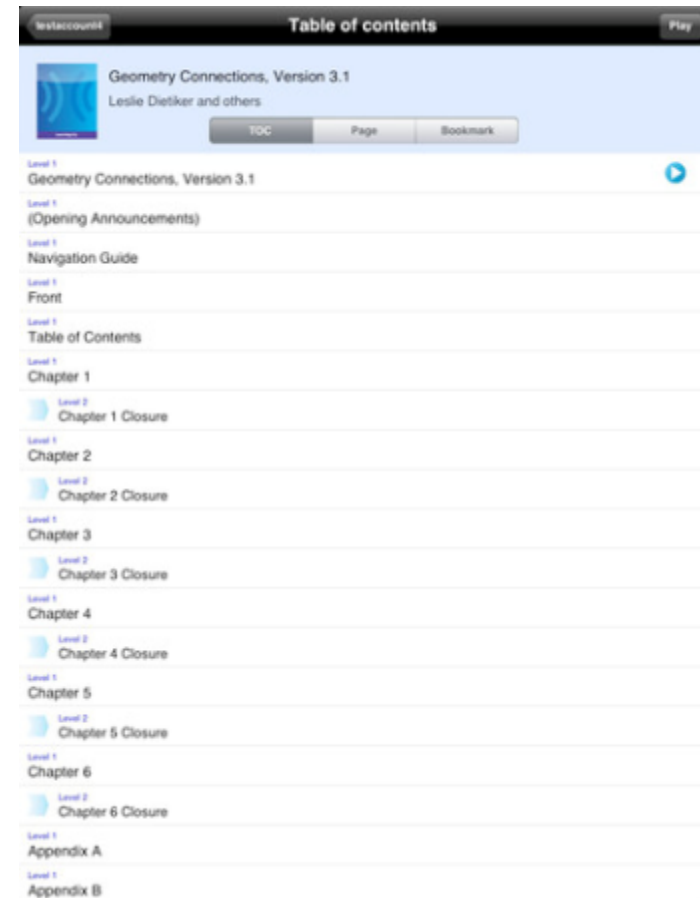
testaccount4

Table of contents

Play

Geometry Connections, Version 3.1

Leslie Dietiker and others

TOC

Page

Bookmark

Level 1
Geometry Connections, Version 3.1

Level 1
(Opening Announcements)

Level 1
Navigation Guide

Level 1
Front

Level 1
Table of Contents

Level 1
Chapter 1

Level 2
Chapter 1 Closure

Level 1
Chapter 2

Level 2
Chapter 2 Closure

Level 1
Chapter 3

Level 2
Chapter 3 Closure

Level 1
Chapter 4

Level 2
Chapter 4 Closure

Level 1
Chapter 5

Level 2
Chapter 5 Closure

Level 1
Chapter 6

Level 2
Chapter 6 Closure

Level 1
Appendix A

Level 1
Appendix B